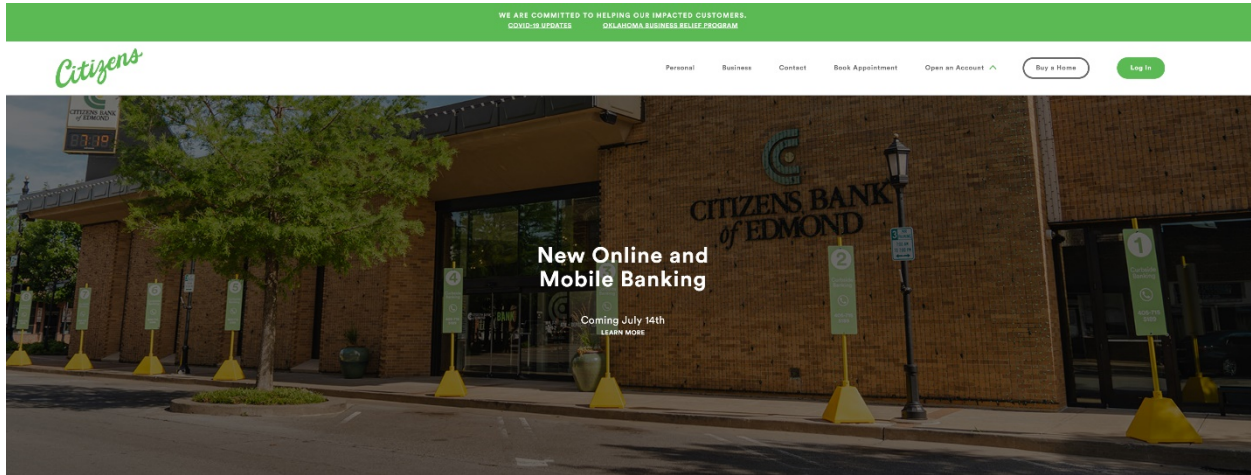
WE ARE COMMITTED TO HELPING OUR IMPACTED CUSTOMERS.
COVID-19 UPDATES OKLAHOMA BUSINESS RELIEF PROGRAM

Citizens

Personal Business Contact Book Appointment Open an Account Buy a Home Log In

CITIZENS BANK of EDMOND

CITIZENS BANK of EDMOND

New Online and Mobile Banking

Coming July 14th
LEARN MORE